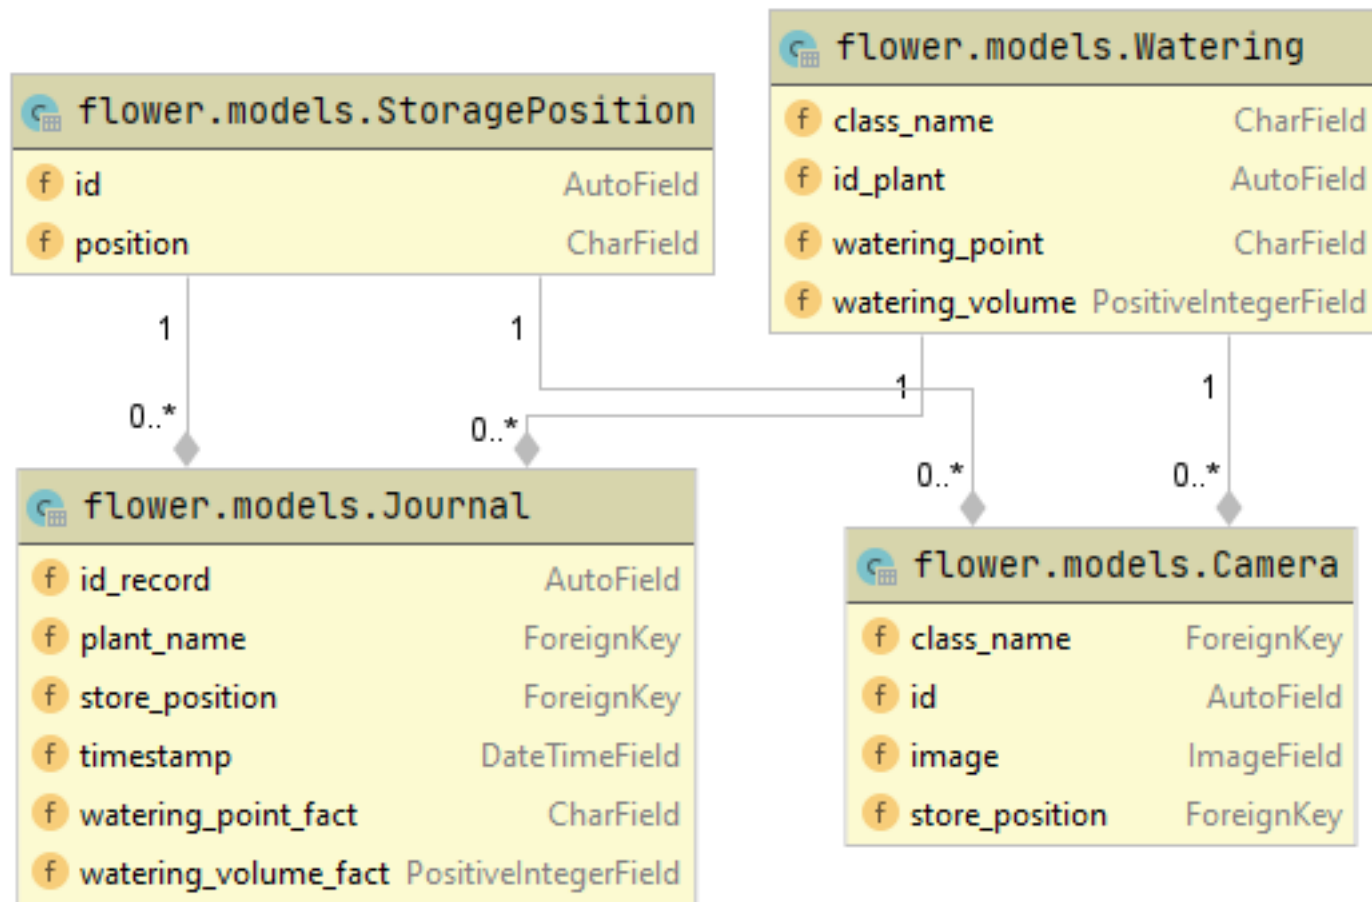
flower.models.StoragePosition

| | | |
|---|---|---|
| f | id | AutoField |
| f | position | CharField |

flower.models.Watering

| | | |
|---|---|---|
| f | class_name | CharField |
| f | id_plant | AutoField |
| f | watering_point | CharField |
| f | watering_volume | PositiveIntegerField |

1
0..*
1
0..*
1
0..*
1
0..*

flower.models.Journal

| | | |
|---|---|---|
| f | id_record | AutoField |
| f | plant_name | ForeignKey |
| f | store_position | ForeignKey |
| f | timestamp | DateTimeField |
| f | watering_point_fact | CharField |
| f | watering_volume_fact | PositiveIntegerField |

flower.models.Camera

| | | |
|---|---|---|
| f | class_name | ForeignKey |
| f | id | AutoField |
| f | image | ImageField |
| f | store_position | ForeignKey |